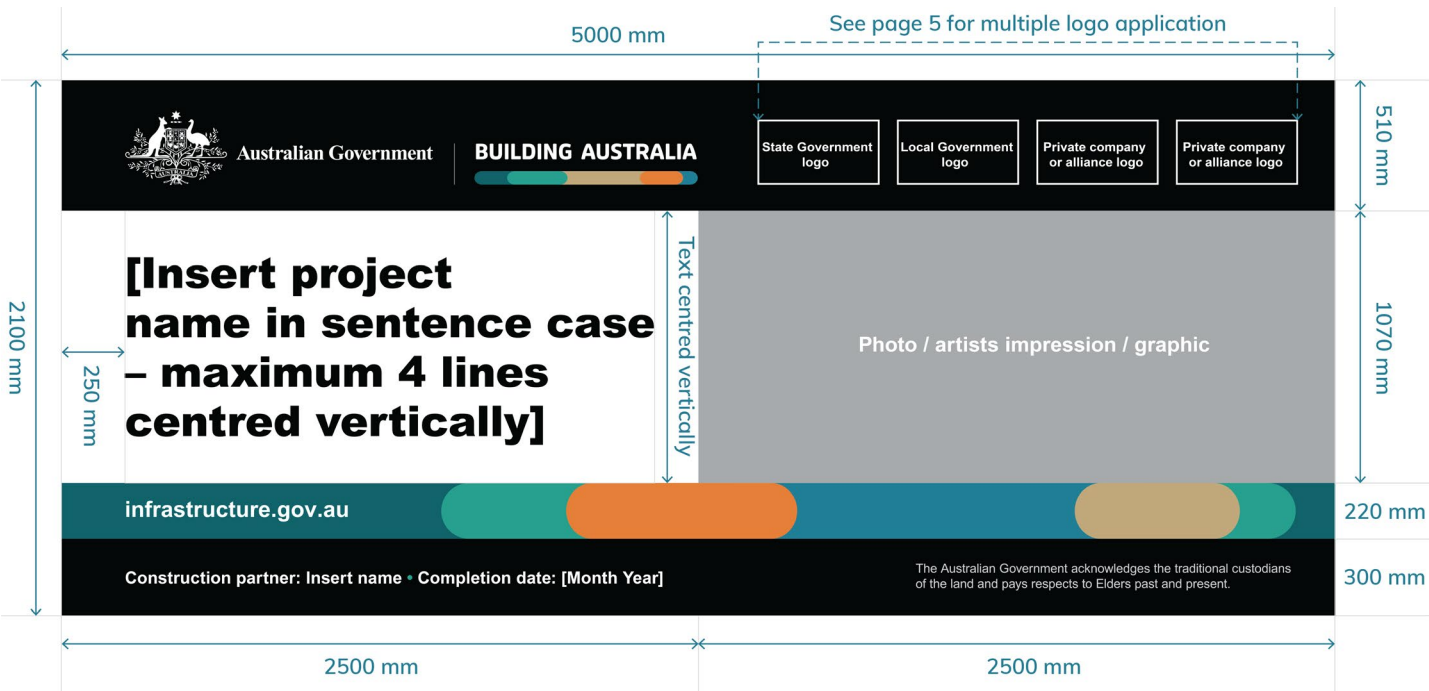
5000 mm

See page 5 for multiple logo application

Australian Government

BUILDING AUSTRALIA

State Government logo

Local Government logo

Private company or alliance logo

Private company or alliance logo

510 mm

2100 mm

250 mm

[Insert project name in sentence case – maximum 4 lines centred vertically]

Text centred vertically

Photo / artists impression / graphic

1070 mm

infrastructure.gov.au

220 mm

Construction partner: Insert name • Completion date: [Month Year]

The Australian Government acknowledges the traditional custodians of the land and pays respects to Elders past and present.

300 mm

2500 mm

2500 mm